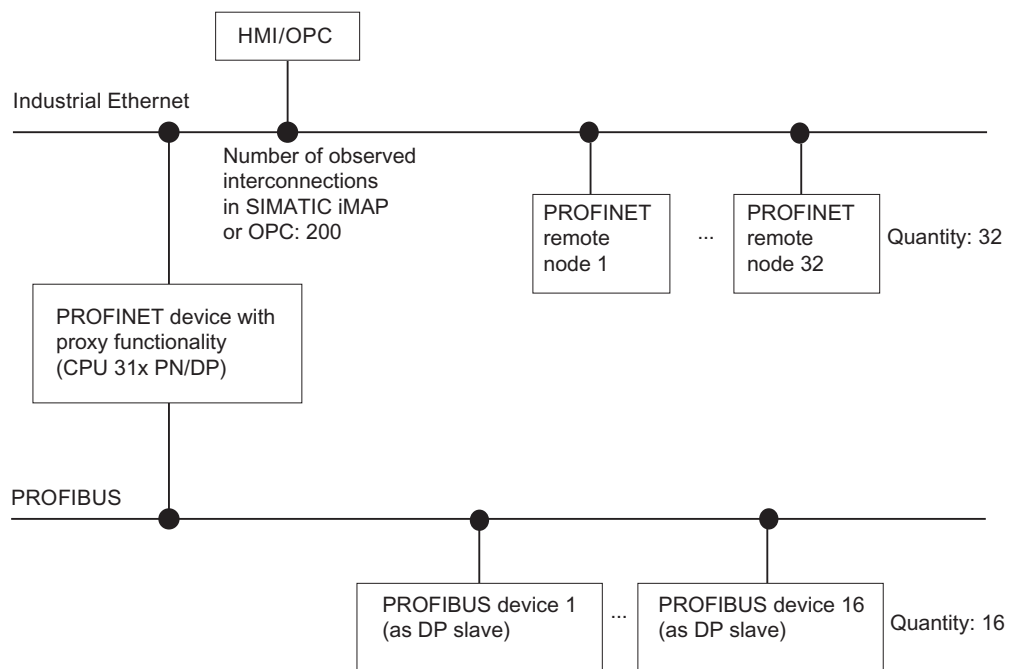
HMI/OPC

Industrial Ethernet

Number of observed interconnections in SIMATIC iMAP or OPC: 200

PROFINET remote node 1

...

PROFINET remote node 32

Quantity: 32

PROFINET device with proxy functionality (CPU 31x PN/DP)

PROFIBUS

PROFIBUS device 1 (as DP slave)

...

PROFIBUS device 16 (as DP slave)

Quantity: 16